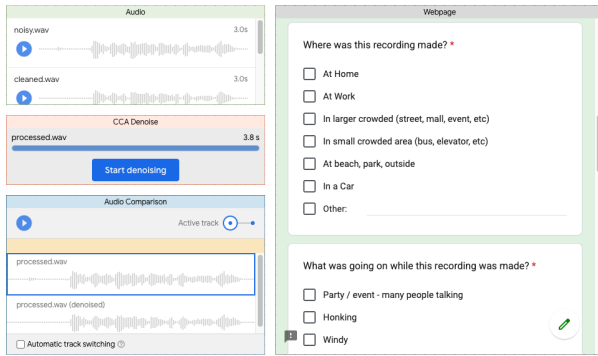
Audio

noisy.wav 3.0s

cleaned.wav 3.0s

CCA Denoise

processed.wav 3.8 s

Start denoising

Audio Comparison

Active track

processed.wav

processed.wav (denoised)

Automatic track switching

Webpage

Where was this recording made? *

At Home

At Work

In larger crowded (street, mall, event, etc)

In small crowded area (bus, elevator, etc)

At beach, park, outside

In a Car

Other:

What was going on while this recording was made? *

Party / event - many people talking

Honking

Windy